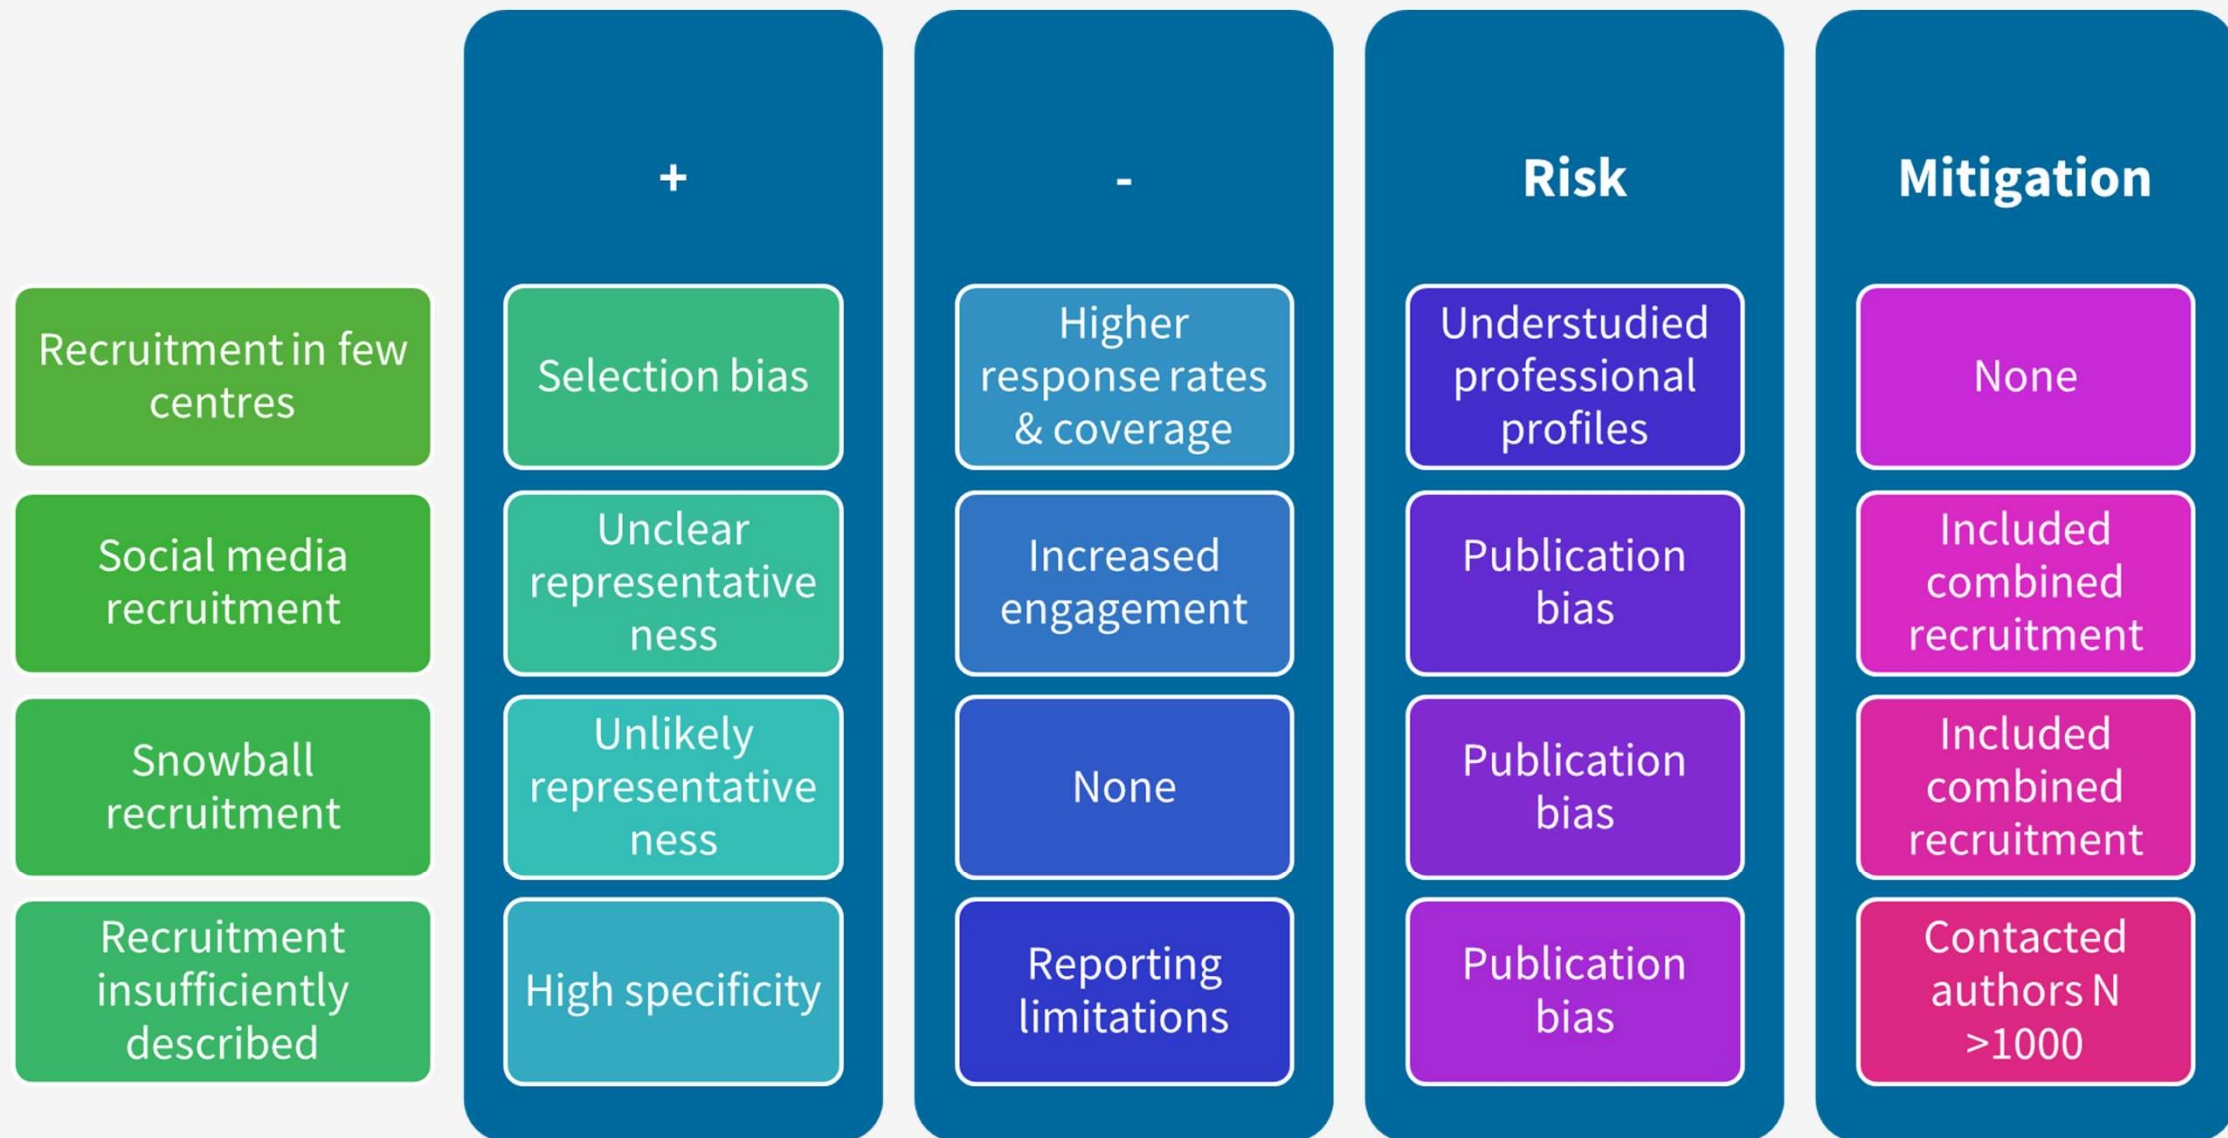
|  | + | - | Risk | Mitigation |
|---|---|---|---|---|
| Recruitment in few centres | Selection bias | Higher response rates & coverage | Understudied professional profiles | None |
| Social media recruitment | Unclear representative ness | Increased engagement | Publication bias | Included combined recruitment |
| Snowball recruitment | Unlikely representative ness | None | Publication bias | Included combined recruitment |
| Recruitment insufficiently described | High specificity | Reporting limitations | Publication bias | Contacted authors N >1000 |